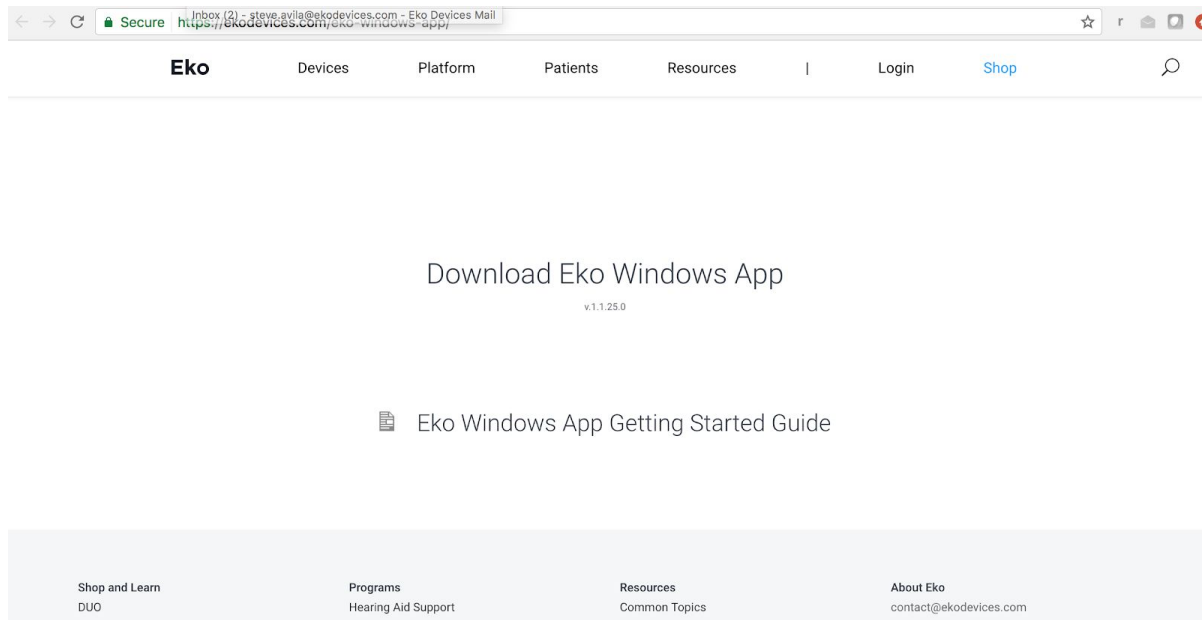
Secure https://ekodevices.com/eko-windows-app/

Inbox (2) - steve.avila@ekodevices.com - Eko Devices Mail

r

Eko Devices Platform Patients Resources | Login Shop

Download Eko Windows App

v.1.1.25.0

Eko Windows App Getting Started Guide

Shop and Learn
DUO

Programs
Hearing Aid Support

Resources
Common Topics

About Eko
contact@ekodevices.com